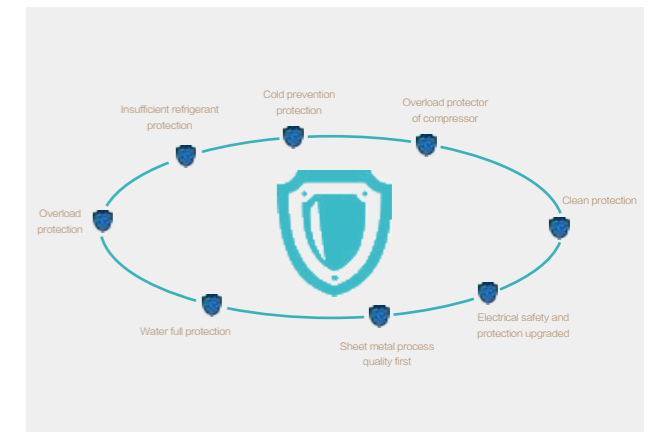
Cold prevention protection

Insufficient refrigerant protection

Overload protector of compressor

Overload protection

Clean protection

Water full protection

Electrical safety and protection upgraded

Sheet metal process quality first